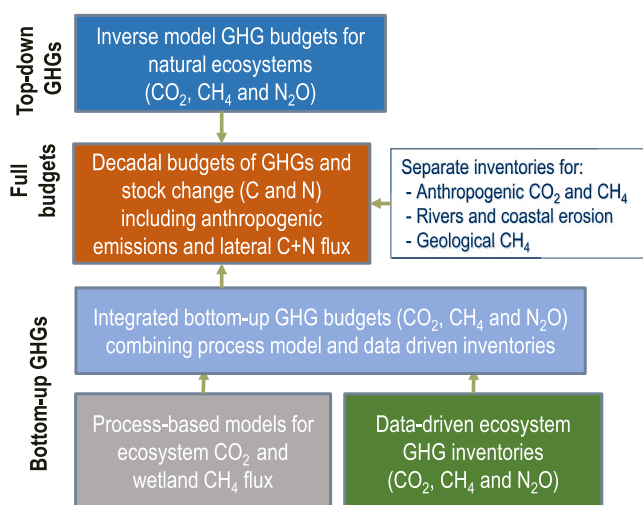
Top-down GHGs

Inverse model GHG budgets for natural ecosystems ($CO_2$, $CH_4$ and $N_2O$)

Full budgets

Decadal budgets of GHGs and stock change (C and N) including anthropogenic emissions and lateral C+N flux

Separate inventories for:
- Anthropogenic $CO_2$ and $CH_4$
- Rivers and coastal erosion
- Geological $CH_4$

Bottom-up GHGs

Integrated bottom-up GHG budgets ($CO_2$, $CH_4$ and $N_2O$) combining process model and data driven inventories

Process-based models for ecosystem $CO_2$ and wetland $CH_4$ flux

Data-driven ecosystem GHG inventories ($CO_2$, $CH_4$ and $N_2O$)